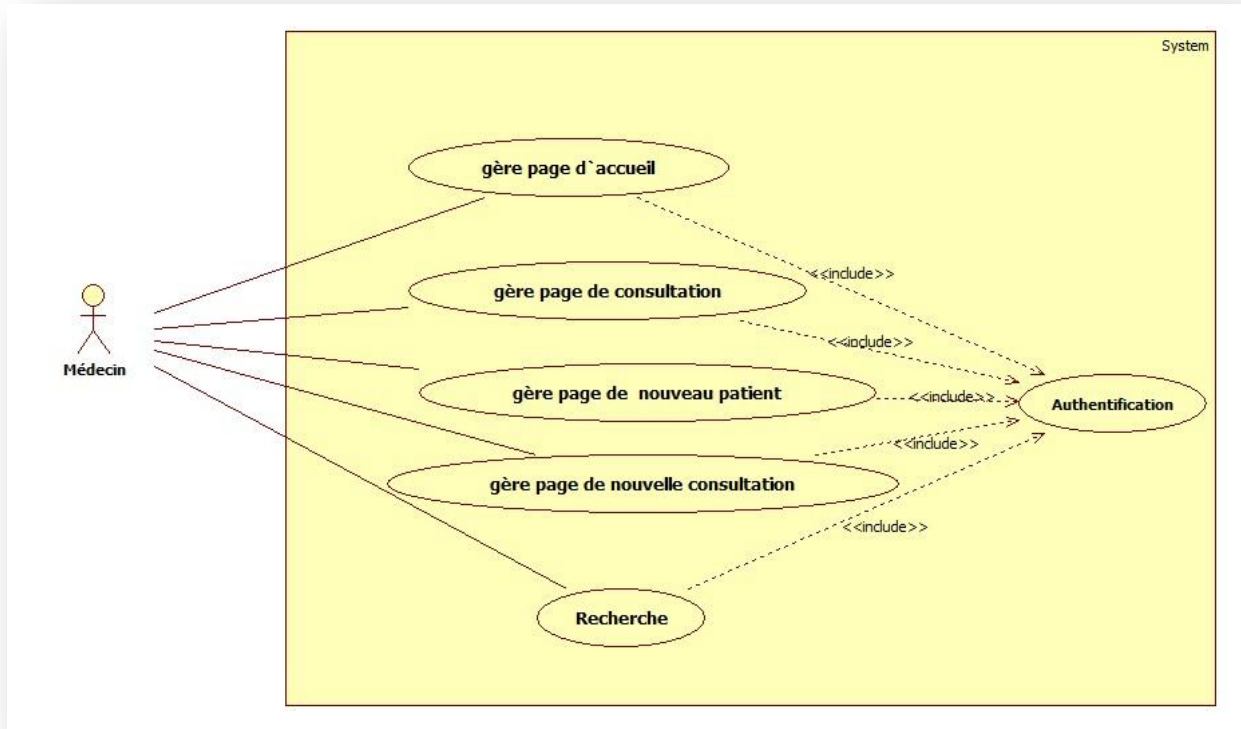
System

gère page d`accueil

<<include>>

gère page de consultation

<<include>>

Médecin

gère page de nouveau patient

<<include>>

Authentification

<<include>>

gère page de nouvelle consultation

<<include>>

Recherche